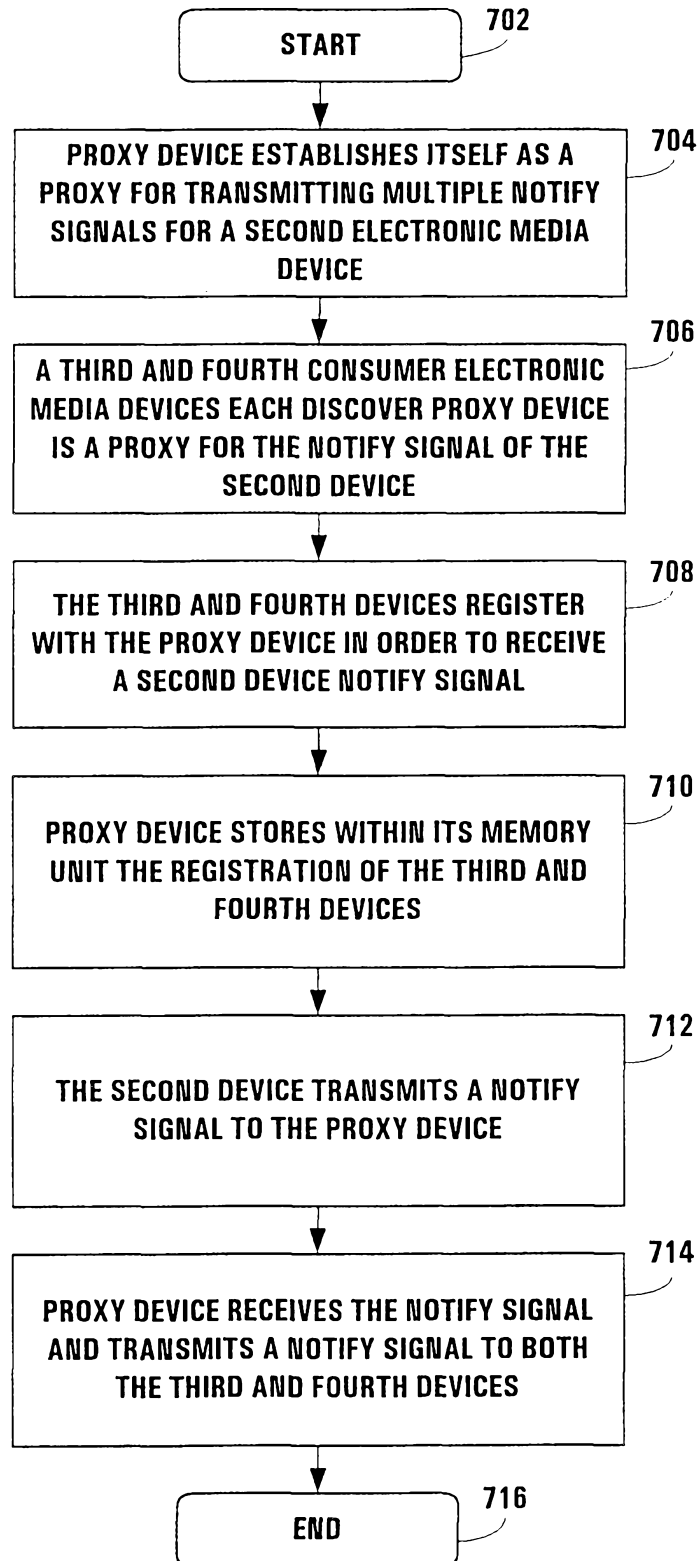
START

702

PROXY DEVICE ESTABLISHES ITSELF AS A PROXY FOR TRANSMITTING MULTIPLE NOTIFY SIGNALS FOR A SECOND ELECTRONIC MEDIA DEVICE

704

A THIRD AND FOURTH CONSUMER ELECTRONIC MEDIA DEVICES EACH DISCOVER PROXY DEVICE IS A PROXY FOR THE NOTIFY SIGNAL OF THE SECOND DEVICE

706

THE THIRD AND FOURTH DEVICES REGISTER WITH THE PROXY DEVICE IN ORDER TO RECEIVE A SECOND DEVICE NOTIFY SIGNAL

708

PROXY DEVICE STORES WITHIN ITS MEMORY UNIT THE REGISTRATION OF THE THIRD AND FOURTH DEVICES

710

THE SECOND DEVICE TRANSMITS A NOTIFY SIGNAL TO THE PROXY DEVICE

712

PROXY DEVICE RECEIVES THE NOTIFY SIGNAL AND TRANSMITS A NOTIFY SIGNAL TO BOTH THE THIRD AND FOURTH DEVICES

714

END

716